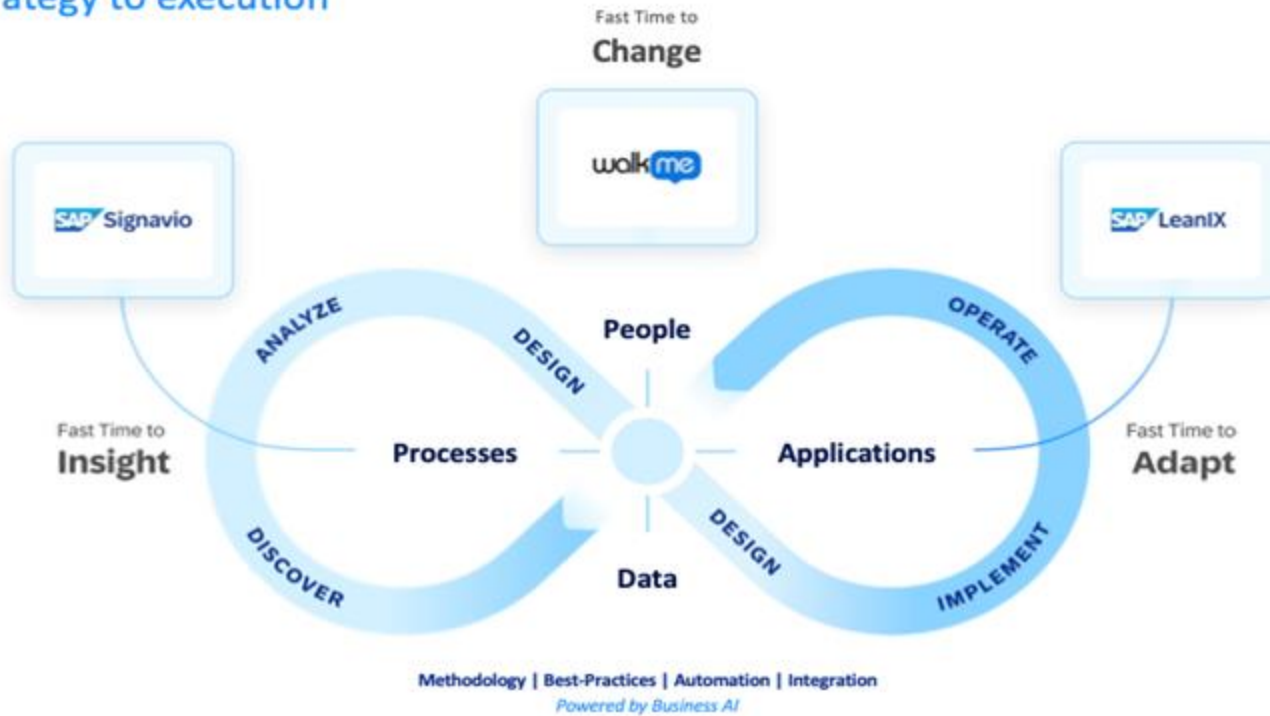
ategy to execution

Fast Time to
Change

walkme

SAP Signavio

SAP LeanIX

ANALYZE

DESIGN

People

OPERATE

Fast Time to
Insight

Processes

Applications

Fast Time to
Adapt

DISCOVER

DESIGN

Data

IMPLEMENT

Methodology | Best-Practices | Automation | Integration
Powered by Business AI